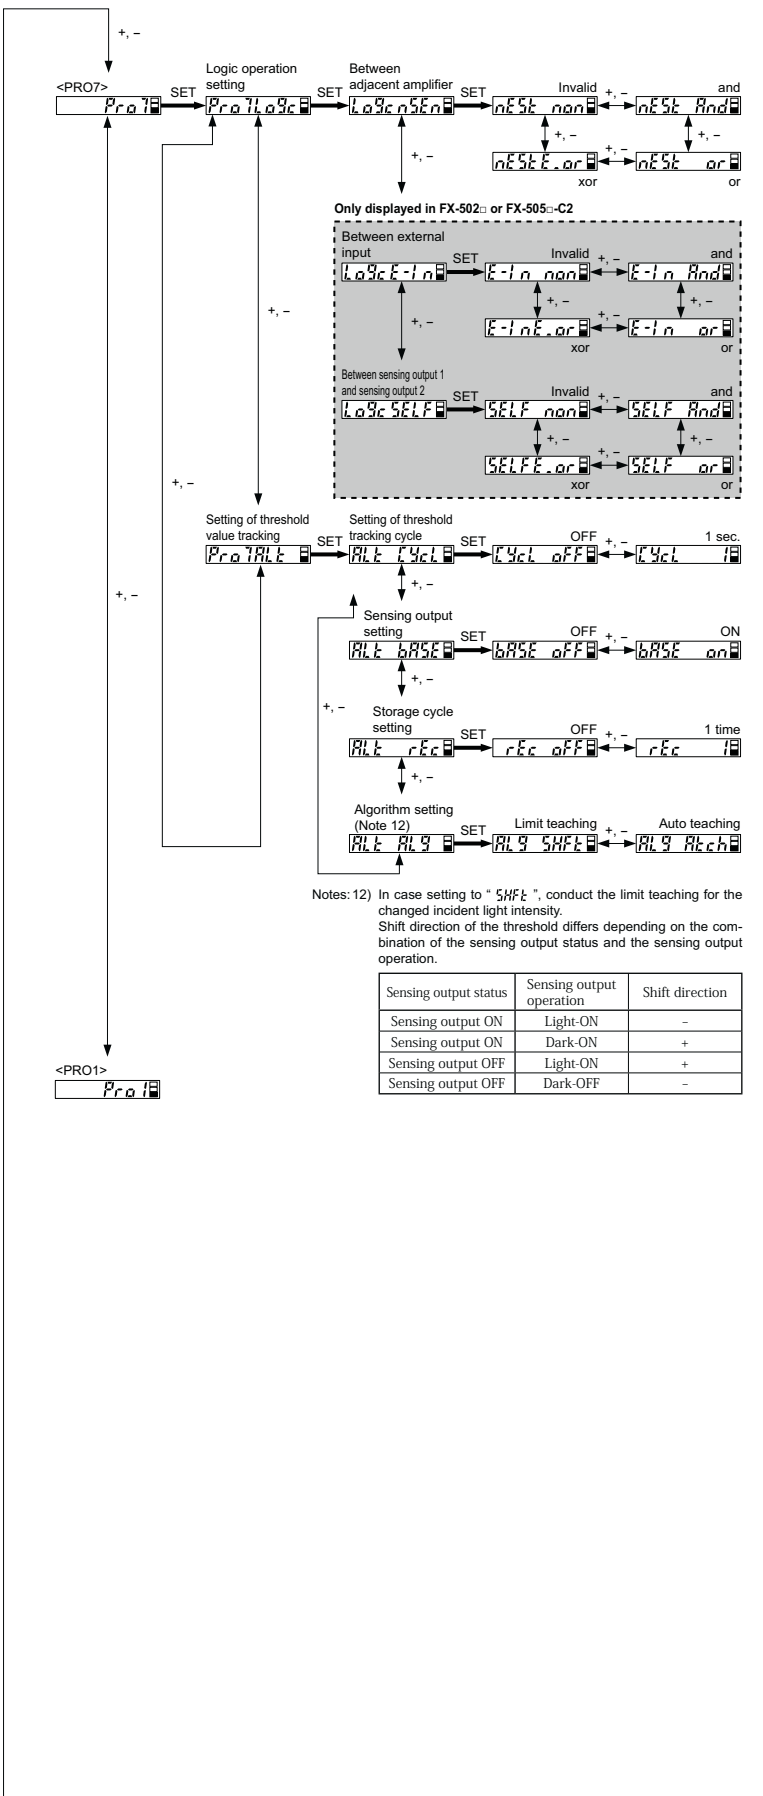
+, –

<PRO7>
Pro7

SET

Logic operation setting
Pro7LoGc

SET

Between adjacent amplifier
LoGcnSEn

SET

Invalid
nESt non

+, –

and
nESt And

+, –

+, –

+, –

nEStE.or

+, –

nESt or

xor

or

Only displayed in FX-502□ or FX-505□-C2

Between external input
LoGcE-In

SET

Invalid
E-In non

+, –

and
E-In And

+, –

+, –

+, –

E-InE.or

+, –

E-In or

xor

or

+, –

Between sensing output 1 and sensing output 2
LoGcSELF

SET

Invalid
SELF non

+, –

and
SELF And

+, –

+, –

SELFE.or

+, –

SELF or

xor

or

+, –

Setting of threshold value tracking
Pro7ALt

SET

Setting of threshold tracking cycle
ALt CYcL

SET

OFF
CYcL oFF

+, –

1 sec.
CYcL 1

+, –

+, –

Sensing output setting
ALt bASE

SET

OFF
bASE oFF

+, –

ON
bASE on

+, –

+, –

Storage cycle setting
ALt rEc

SET

OFF
rEc oFF

+, –

1 time
rEc 1

+, –

Algorithm setting (Note 12)
ALt ALG

SET

Limit teaching
ALG SHFt

+, –

Auto teaching
ALG Atch

Notes: 12) In case setting to " SHFt ", conduct the limit teaching for the changed incident light intensity.
Shift direction of the threshold differs depending on the combination of the sensing output status and the sensing output operation.

| Sensing output status | Sensing output operation | Shift direction |
|---|---|---|
| Sensing output ON | Light-ON | – |
| Sensing output ON | Dark-ON | + |
| Sensing output OFF | Light-ON | + |
| Sensing output OFF | Dark-OFF | – |

<PRO1>
Pro1